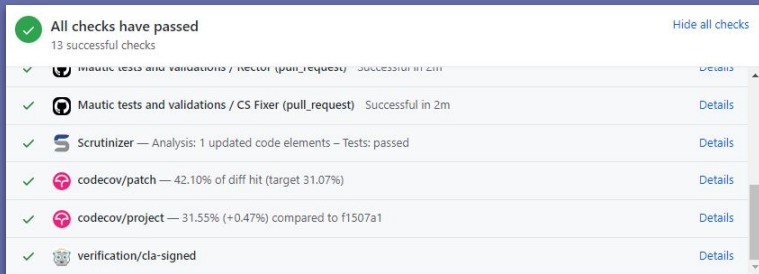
All checks have passed
13 successful checks

Hide all checks

Mautic tests and validations / Rector (pull_request) Successful in 2m Details

Mautic tests and validations / CS Fixer (pull_request) Successful in 2m Details

Scrutinizer — Analysis: 1 updated code elements – Tests: passed Details

codecov/patch — 42.10% of diff hit (target 31.07%) Details

codecov/project — 31.55% (+0.47%) compared to f1507a1 Details

verification/cla-signed Details